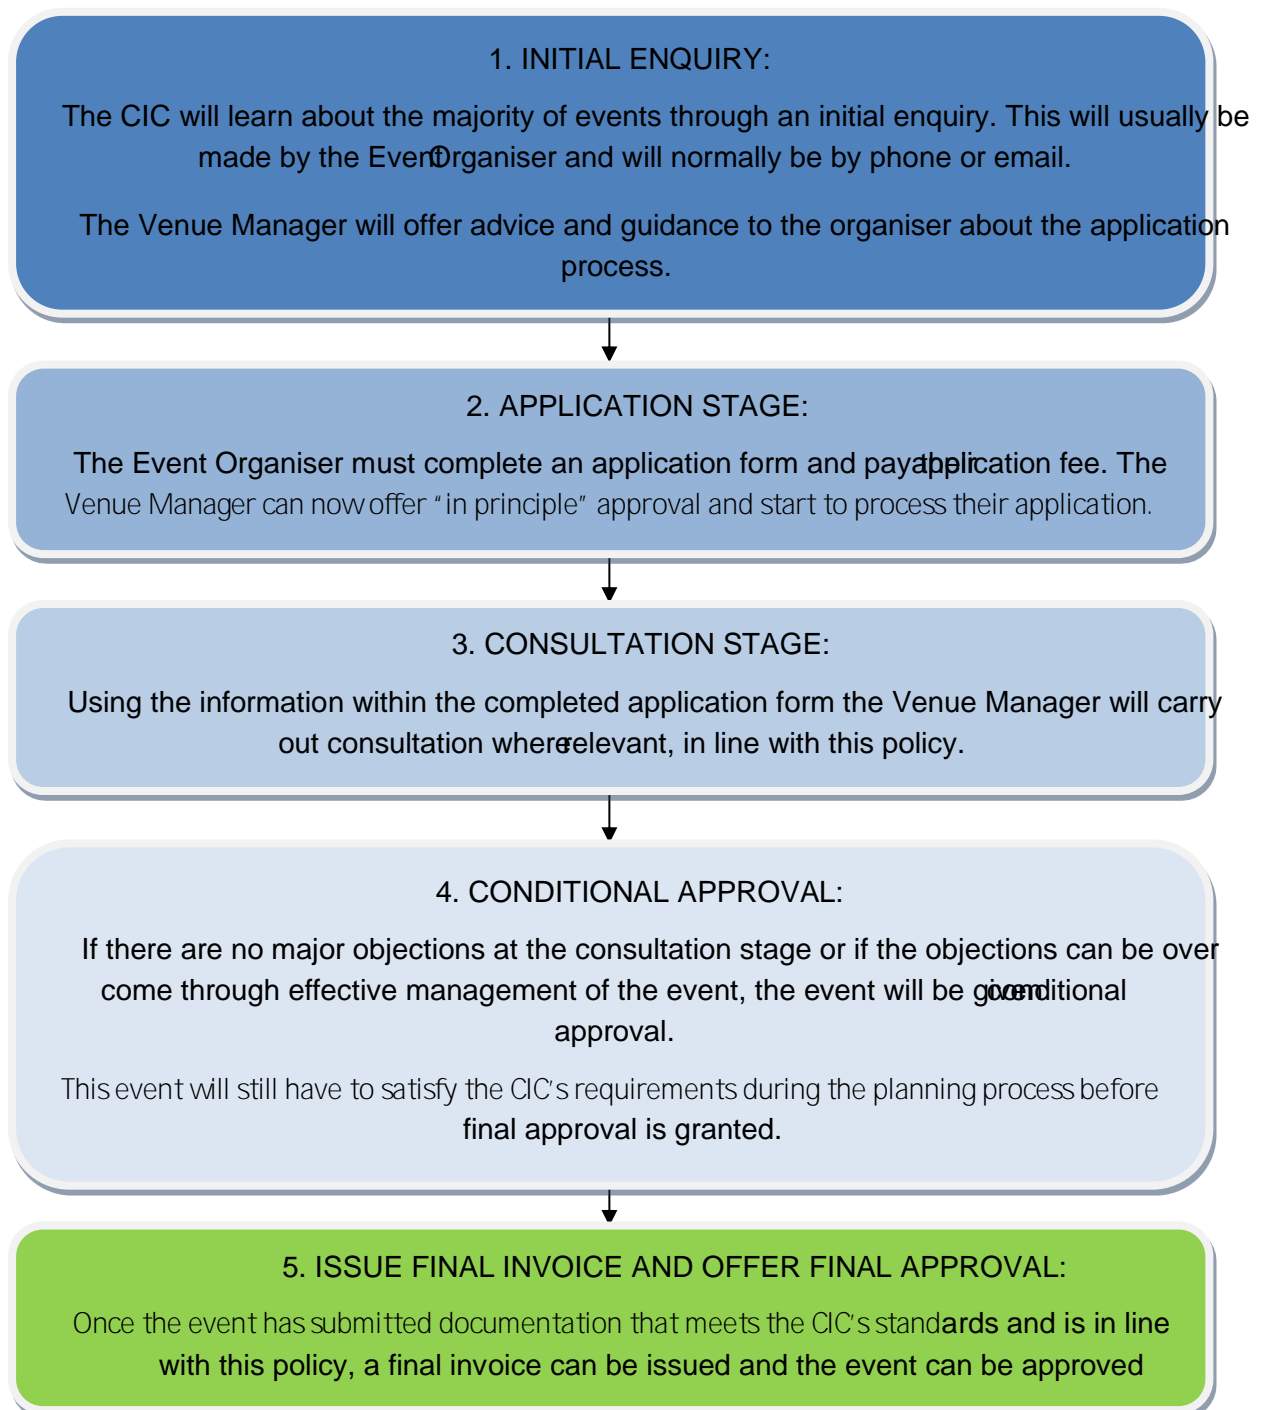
1. INITIAL ENQUIRY:

The CIC will learn about the majority of events through an initial enquiry. This will usually be made by the Event Organiser and will normally be by phone or email.

The Venue Manager will offer advice and guidance to the organiser about the application process.

2. APPLICATION STAGE:

The Event Organiser must complete an application form and pay application fee. The Venue Manager can now offer "in principle" approval and start to process their application.

3. CONSULTATION STAGE:

Using the information within the completed application form the Venue Manager will carry out consultation where relevant, in line with this policy.

4. CONDITIONAL APPROVAL:

If there are no major objections at the consultation stage or if the objections can be over come through effective management of the event, the event will be given conditional approval.

This event will still have to satisfy the CIC's requirements during the planning process before final approval is granted.

5. ISSUE FINAL INVOICE AND OFFER FINAL APPROVAL:

Once the event has submitted documentation that meets the CIC's standards and is in line with this policy, a final invoice can be issued and the event can be approved